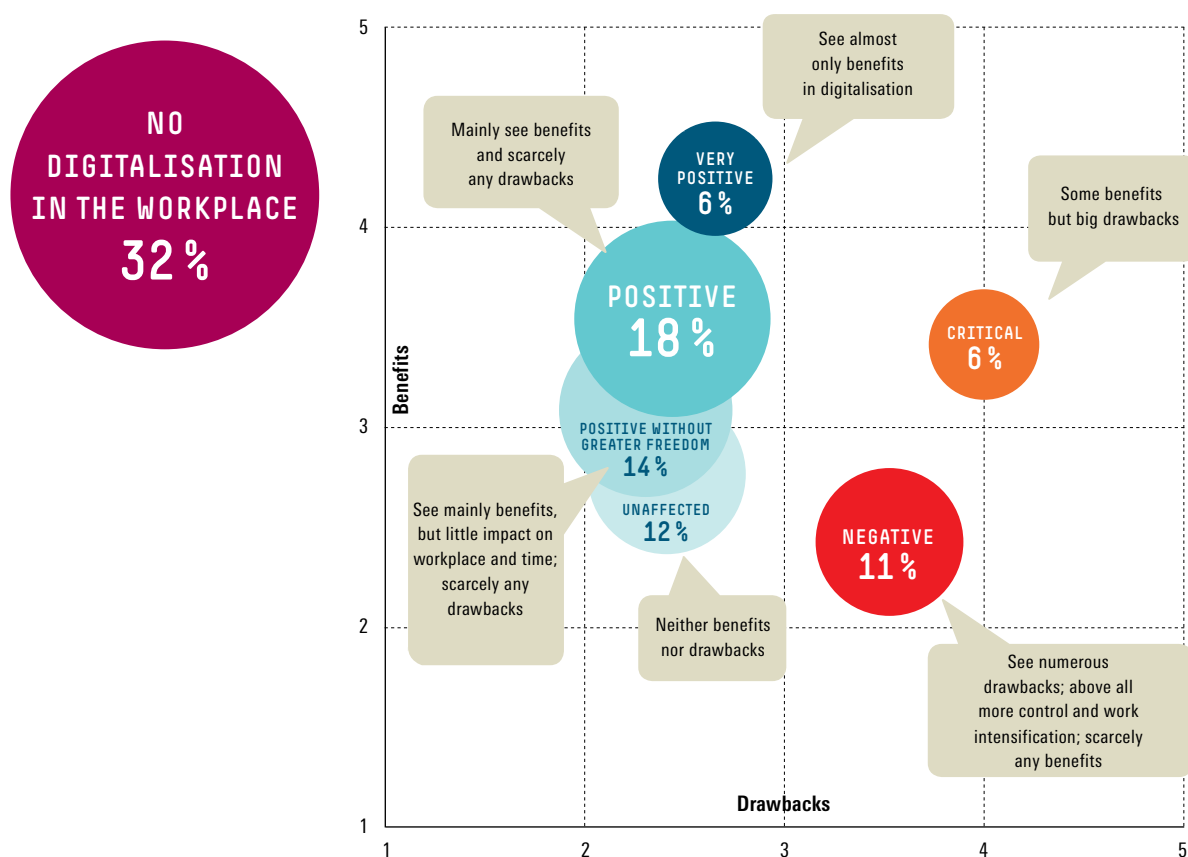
NO DIGITALISATION IN THE WORKPLACE
32 %

5
4
3
2
1

Benefits

See almost only benefits in digitalisation

Mainly see benefits and scarcely any drawbacks

VERY POSITIVE
6 %

Some benefits but big drawbacks

POSITIVE
18 %

CRITICAL
6 %

POSITIVE WITHOUT GREATER FREEDOM
14 %

See mainly benefits, but little impact on workplace and time; scarcely any drawbacks

UNAFFECTED
12 %

NEGATIVE
11 %

Neither benefits nor drawbacks

See numerous drawbacks; above all more control and work intensification; scarcely any benefits

Drawbacks

1
2
3
4
5